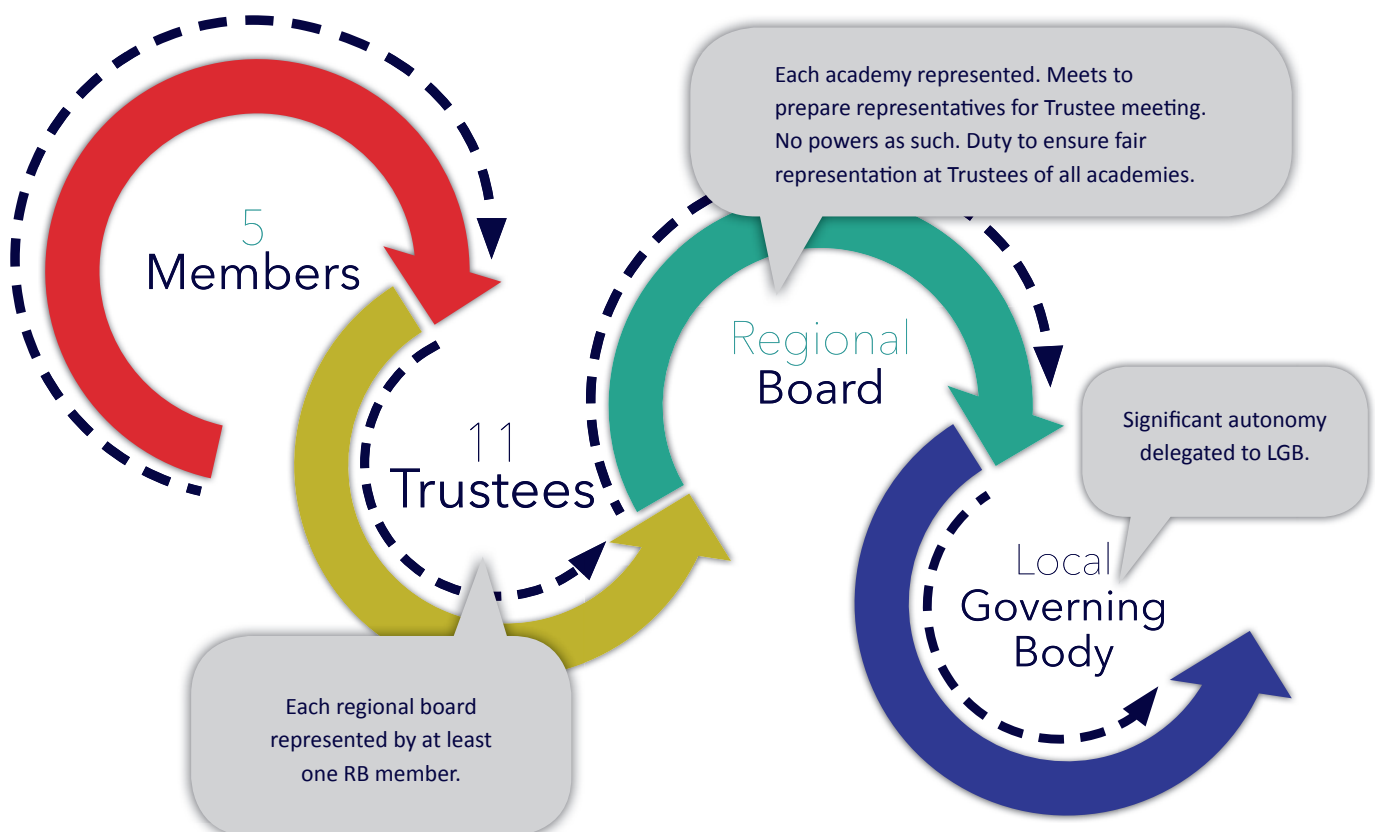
Each academy represented. Meets to prepare representatives for Trustee meeting. No powers as such. Duty to ensure fair representation at Trustees of all academies.

5
Members

11
Trustees

Regional
Board

Significant autonomy delegated to LGB.

Local
Governing
Body

Each regional board represented by at least one RB member.